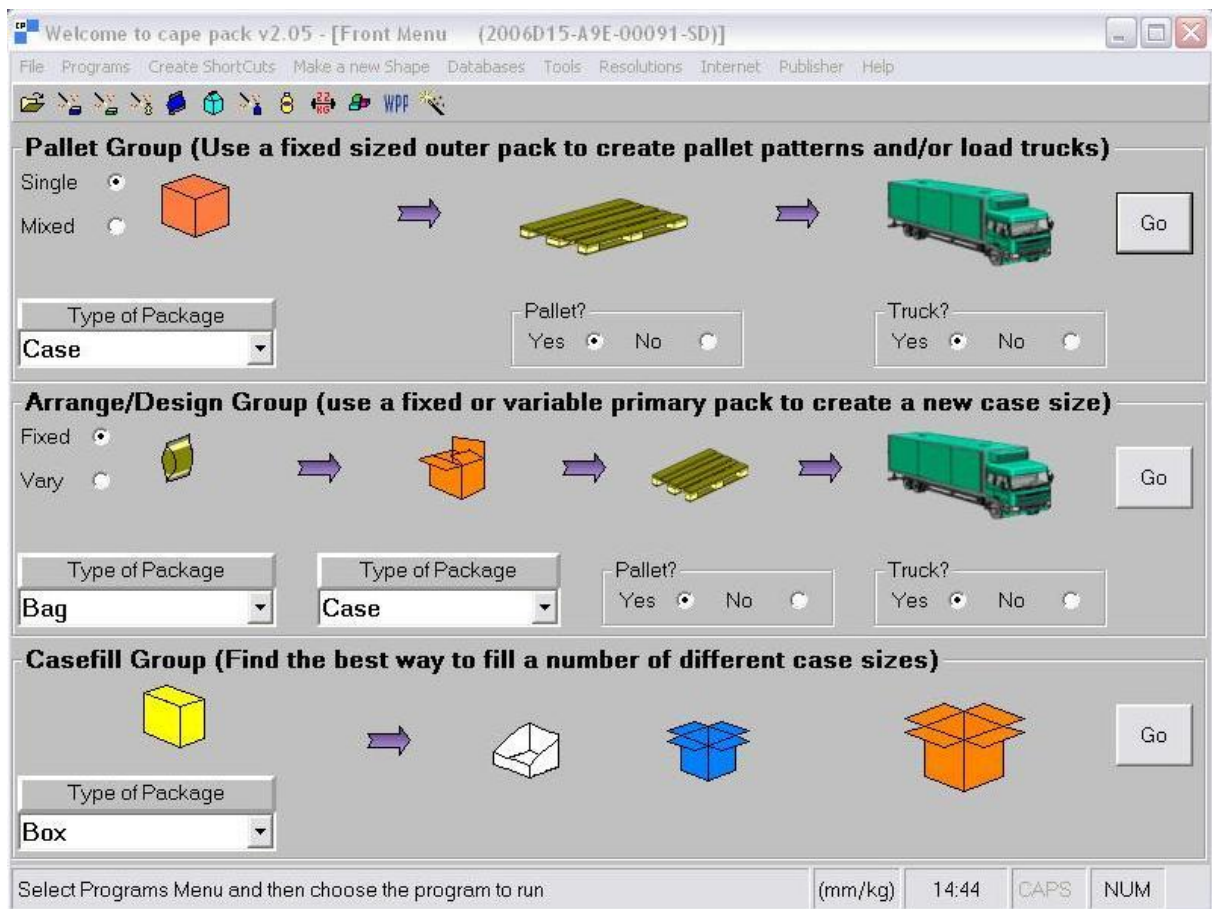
Welcome to cape pack v2.05 - [Front Menu (2006D15-A9E-00091-SD)]

File Programs Create ShortCuts Make a new Shape Databases Tools Resolutions Internet Publisher Help

WPP

Pallet Group (Use a fixed sized outer pack to create pallet patterns and/or load trucks)

Single

Mixed

Go

Type of Package

Case

Pallet?

Yes No

Truck?

Yes No

Arrange/Design Group (use a fixed or variable primary pack to create a new case size)

Fixed

Vary

Go

Type of Package

Bag

Type of Package

Case

Pallet?

Yes No

Truck?

Yes No

Casefill Group (Find the best way to fill a number of different case sizes)

Go

Type of Package

Box

Select Programs Menu and then choose the program to run

(mm/kg)

14:44

CAPS

NUM